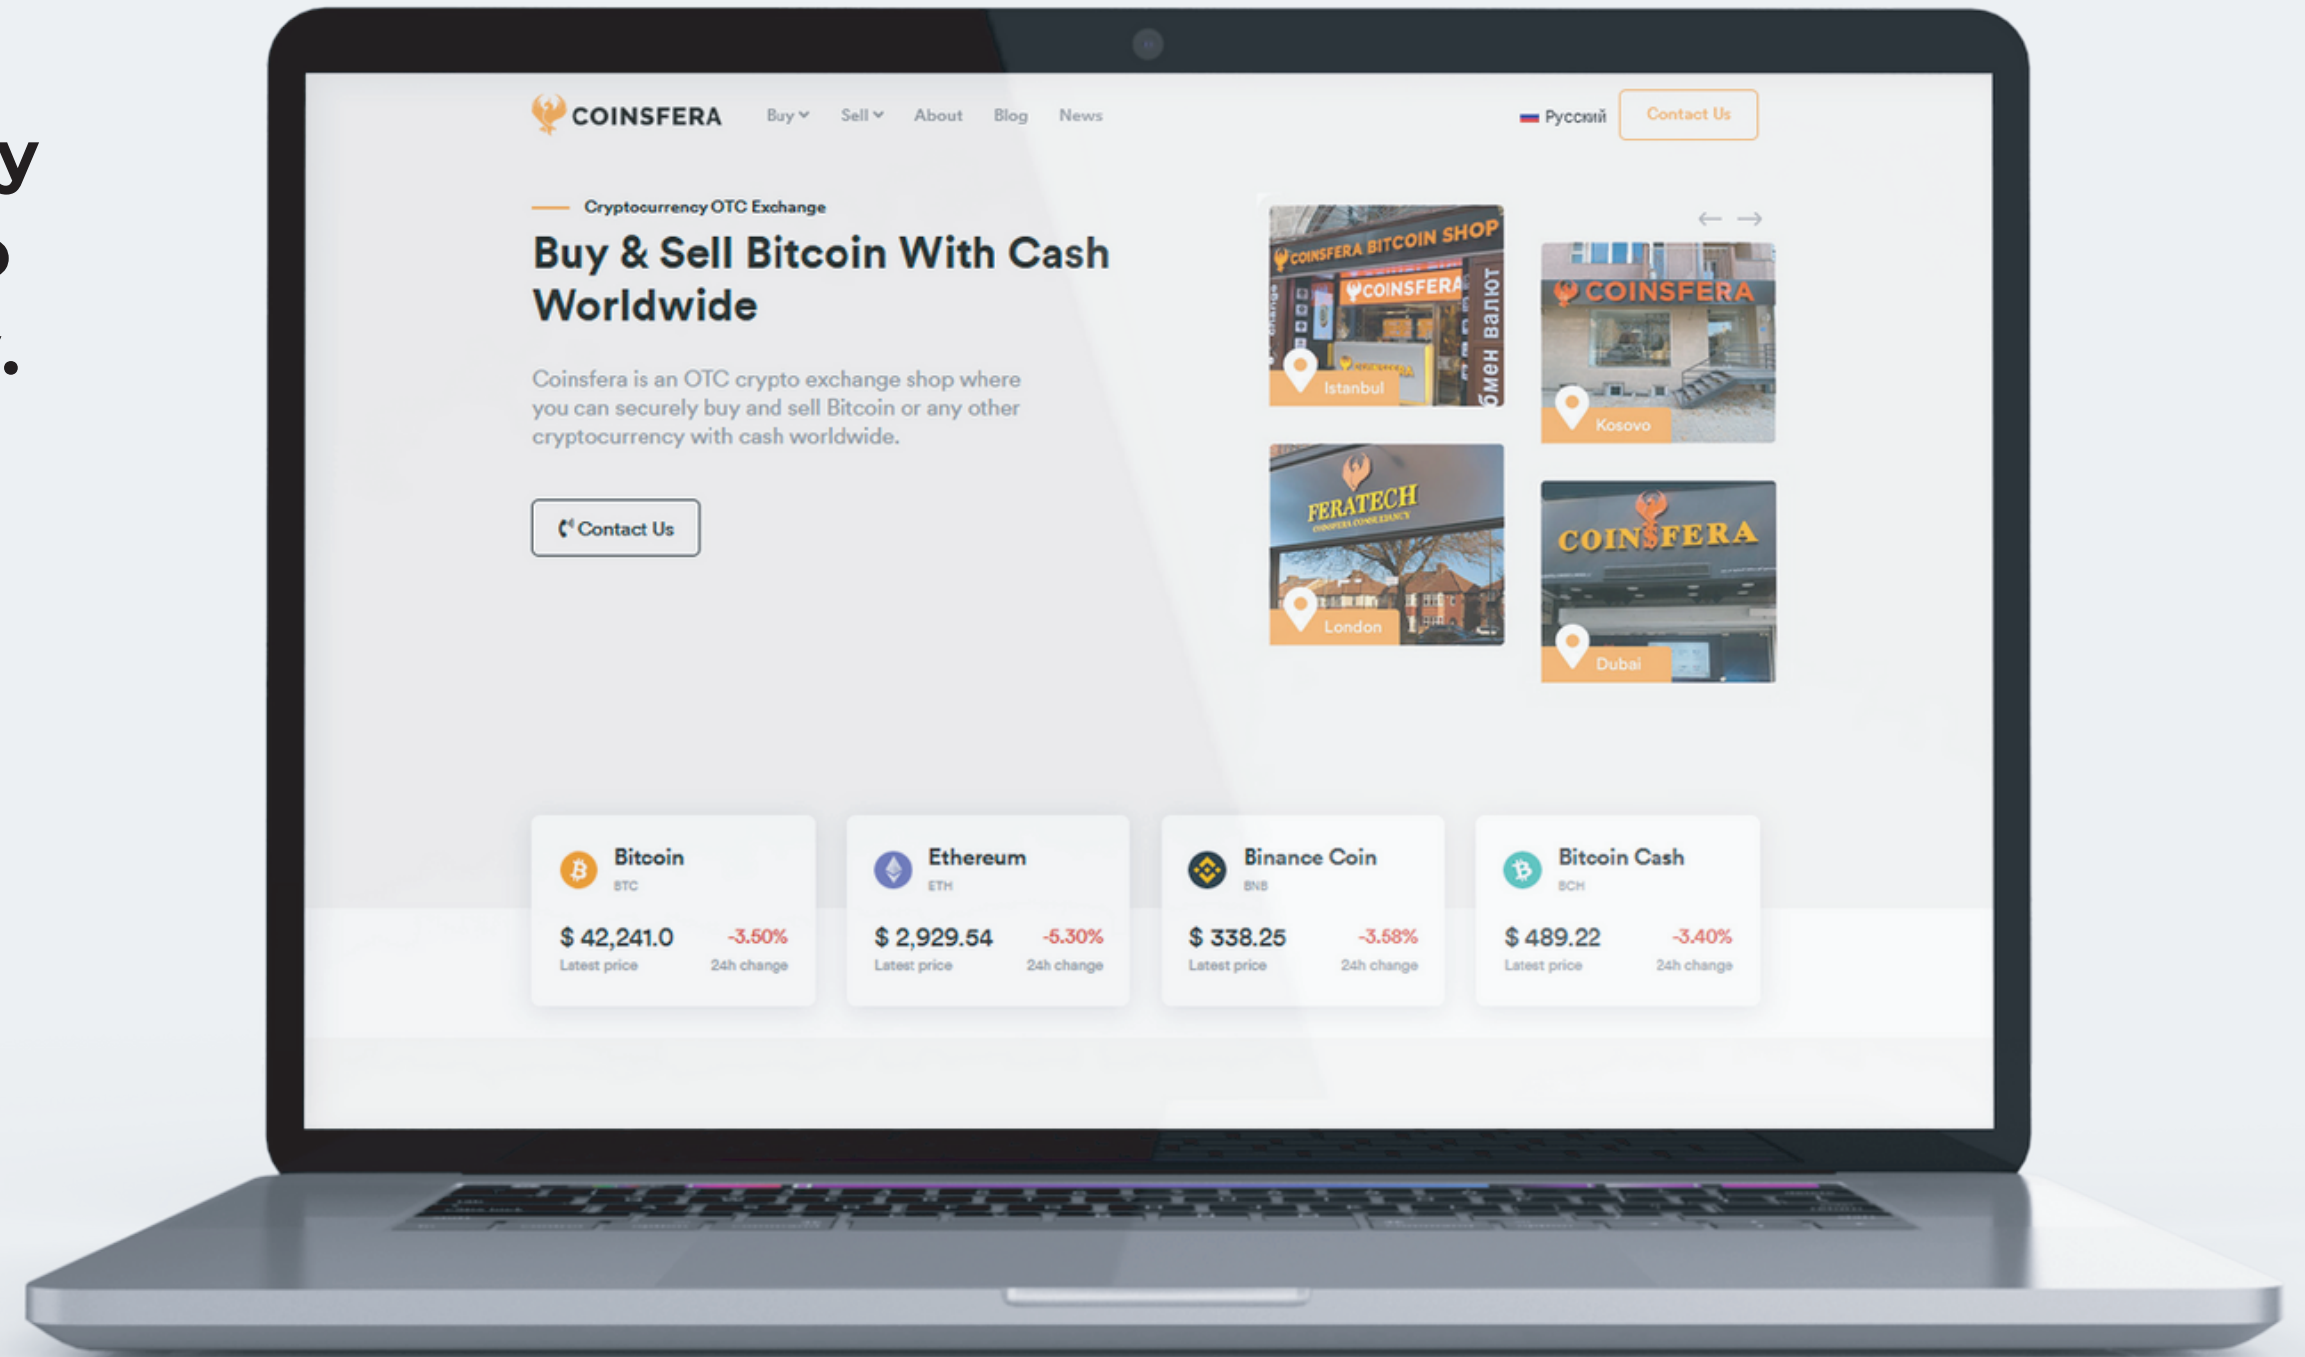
y
o
.

COINSFERA Buy Sell About Blog News Русский Contact Us

Cryptocurrency OTC Exchange

Buy & Sell Bitcoin With Cash Worldwide

Coinsfera is an OTC crypto exchange shop where you can securely buy and sell Bitcoin or any other cryptocurrency with cash worldwide.

Contact Us

COINSFERA BITCOIN SHOP
COINSFERA
обмен валют
Istanbul

COINSFERA
Kosovo

FERATECH
London

COINSFERA
Dubai

| Bitcoin BTC | Ethereum ETH | Binance Coin BNB | Bitcoin Cash BCH |
|---|---|---|---|
| $ 42,241.0 Latest price -3.50% 24h change | $ 2,929.54 Latest price -5.30% 24h change | $ 338.25 Latest price -3.58% 24h change | $ 489.22 Latest price -3.40% 24h change |